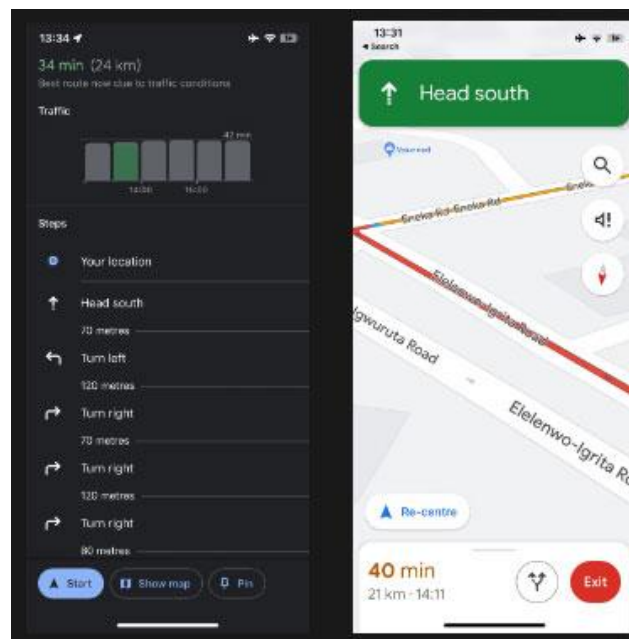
13:34

34 min (24 km)

Best route now due to traffic conditions

Traffic

47 min

14:00

16:00

Steps

Your location

Head south

70 metres

Turn left

120 metres

Turn right

70 metres

Turn right

120 metres

Turn right

80 metres

Start

Show map

Pin

13:31

◂ Search

Head south

Your road

Eneka Rd

Eneka Rd Eneka Rd

Elelenwo-Igrita Road

Igwuruta Road

Elelenwo-Igrita Ro

Re-centre

40 min

21 km · 14:11

Exit